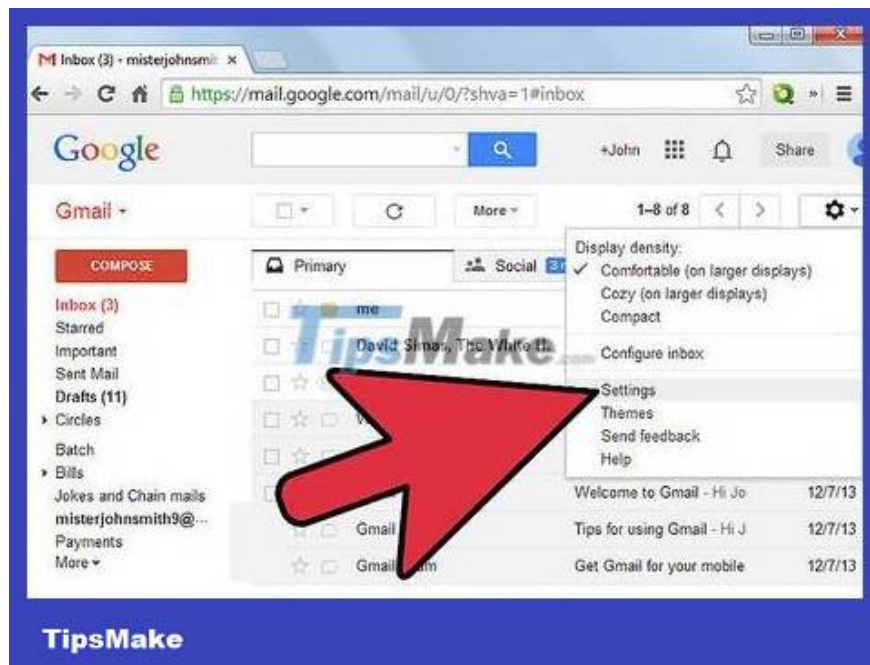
M Inbox (3) - misterjohnsmi ×

https://mail.google.com/mail/u/0/?shva=1#inbox

Google

+John

Share

Gmail ▾

More ▾

1–8 of 8

COMPOSE

Primary

Social

Inbox (3)
Starred
Important
Sent Mail
Drafts (11)
▸ Circles
Batch
▸ Bills
Jokes and Chain mails
misterjohnsmith9@...
Payments
More ▾

me

David Simas, The White H

TipsMake.com

Gmail

Gmail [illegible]m

Display density:
✓ Comfortable (on larger displays)
Cozy (on larger displays)
Compact

Configure inbox

Settings
Themes
Send feedback
Help

Welcome to Gmail - Hi Jo 12/7/13
Tips for using Gmail - Hi J 12/7/13
Get Gmail for your mobile 12/7/13

TipsMake